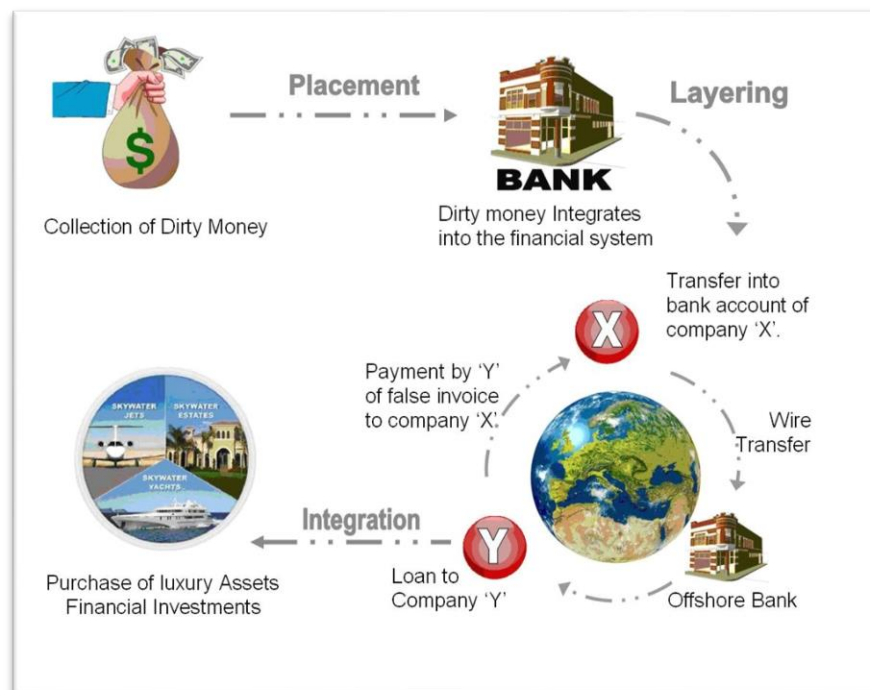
Placement

Layering

$

BANK

Collection of Dirty Money

Dirty money Integrates into the financial system

Transfer into bank account of company 'X'.

X

Payment by 'Y' of false invoice to company 'X'.

Wire Transfer

SKYWATER JETS

SKYWATER ESTATES

SKYWATER YACHTS

Integration

Y

Purchase of luxury Assets Financial Investments

Loan to Company 'Y'

Offshore Bank